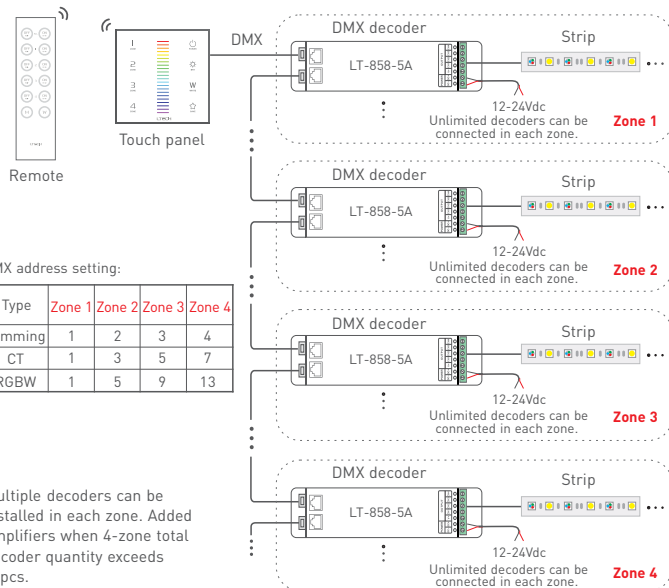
Remote

Touch panel

DMX

DMX decoder

LT-858-5A

Strip

12-24Vdc

Unlimited decoders can be connected in each zone.

Zone 1

DMX decoder

LT-858-5A

Strip

12-24Vdc

Unlimited decoders can be connected in each zone.

Zone 2

MX address setting:

| Type | Zone 1 | Zone 2 | Zone 3 | Zone 4 |
|---|---|---|---|---|
| mming | 1 | 2 | 3 | 4 |
| CT | 1 | 3 | 5 | 7 |
| RGBW | 1 | 5 | 9 | 13 |

DMX decoder

LT-858-5A

Strip

12-24Vdc

Unlimited decoders can be connected in each zone.

Zone 3

ultiple decoders can be stalled in each zone. Added mplifiers when 4-zone total coder quantity exceeds pcs.

DMX decoder

LT-858-5A

Strip

12-24Vdc

Unlimited decoders can be connected in each zone.

Zone 4